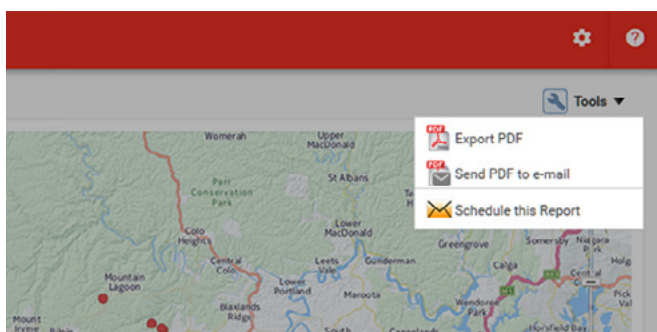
Tools ▼

PDF Export PDF

PDF Send PDF to e-mail

Schedule this Report

Womerah

Upper MacDonald

Parr Conservation Park

St Albans

Lower MacDonald

Colo Heights

Central Colo

Leets Vale

Gunderman

Greengrove

Somersby

Niagara Park

Mountain Lagoon

Lower Portland

Maroota

Calga

Central Mangrove

Holgate

Pick Val

Blaxlands Ridge

Wendoree Park

Mount Irvine

Bilpin

South

Canoelands

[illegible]field Bay